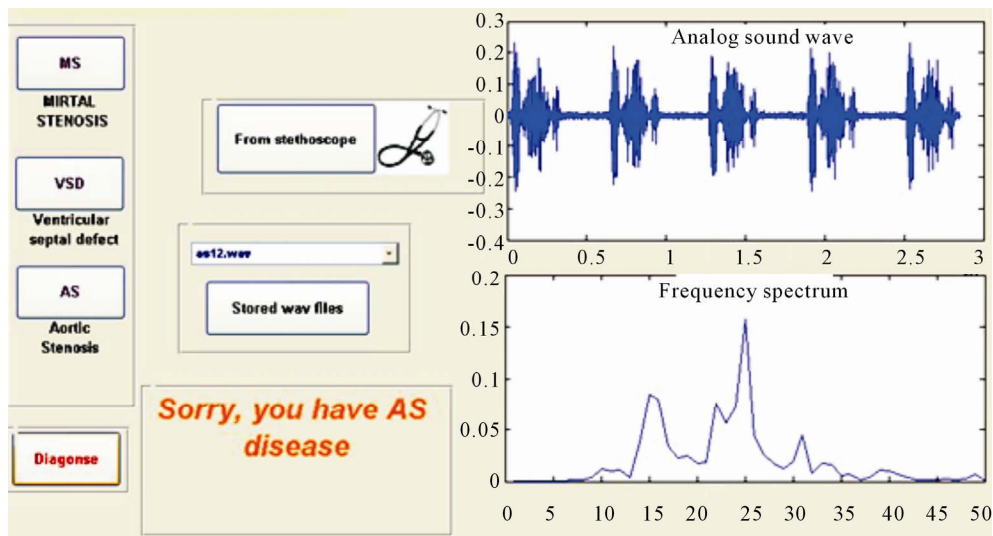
MS

MIRTAL STENOSIS

VSD

Ventricular septal defect

AS

Aortic Stenosis

Diagonse

From stethoscope

as12.wav

Stored wav files

Sorry, you have AS disease

Analog sound wave

0.3
0.2
0.1
0
-0.1
-0.2
-0.3
-0.4
0 0.5 1 1.5 2 2.5 3

Frequency spectrum

0.2
0.15
0.1
0.05
0
0 5 10 15 20 25 30 35 40 45 50